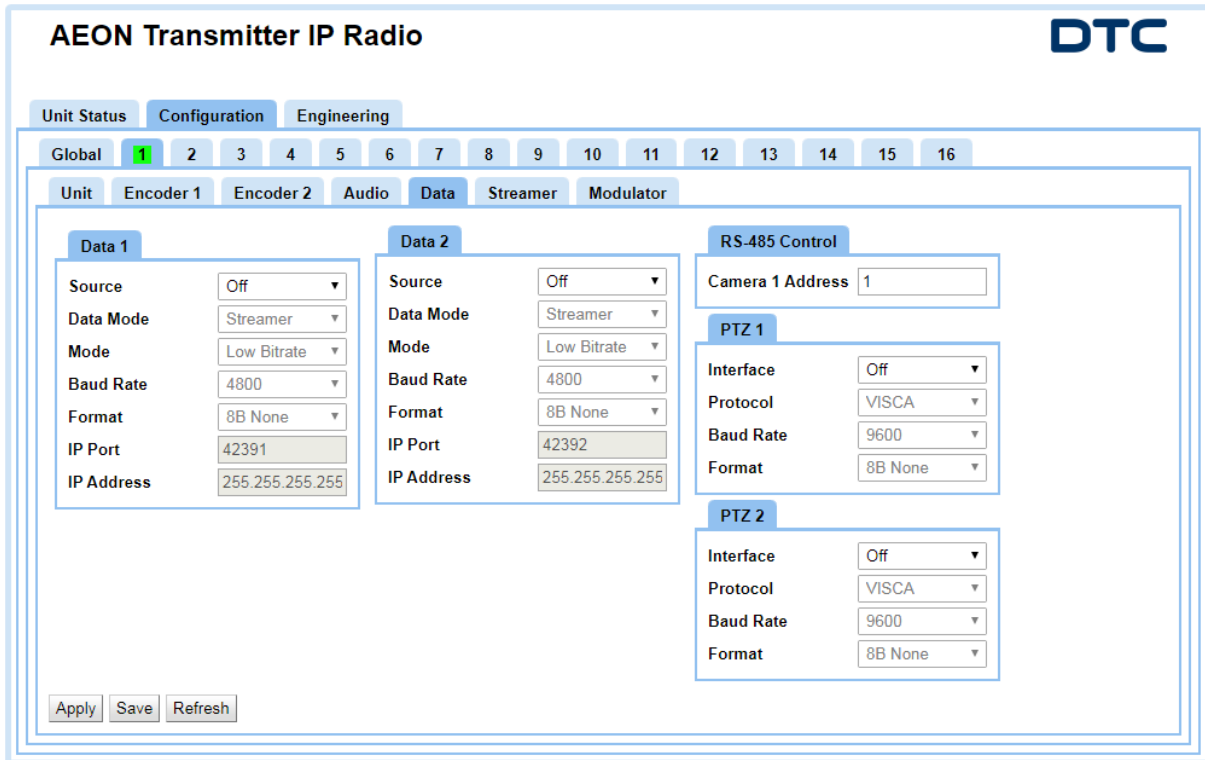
AEON Transmitter IP Radio

DTC

Unit Status Configuration Engineering

Global 1 2 3 4 5 6 7 8 9 10 11 12 13 14 15 16

Unit Encoder 1 Encoder 2 Audio Data Streamer Modulator

Data 1

| | |
|---|---|
| Source | Off |
| Data Mode | Streamer |
| Mode | Low Bitrate |
| Baud Rate | 4800 |
| Format | 8B None |
| IP Port | 42391 |
| IP Address | 255.255.255.255 |

Data 2

| | |
|---|---|
| Source | Off |
| Data Mode | Streamer |
| Mode | Low Bitrate |
| Baud Rate | 4800 |
| Format | 8B None |
| IP Port | 42392 |
| IP Address | 255.255.255.255 |

RS-485 Control

Camera 1 Address 1

PTZ 1

| | |
|---|---|
| Interface | Off |
| Protocol | VISCA |
| Baud Rate | 9600 |
| Format | 8B None |

PTZ 2

| | |
|---|---|
| Interface | Off |
| Protocol | VISCA |
| Baud Rate | 9600 |
| Format | 8B None |

Apply Save Refresh